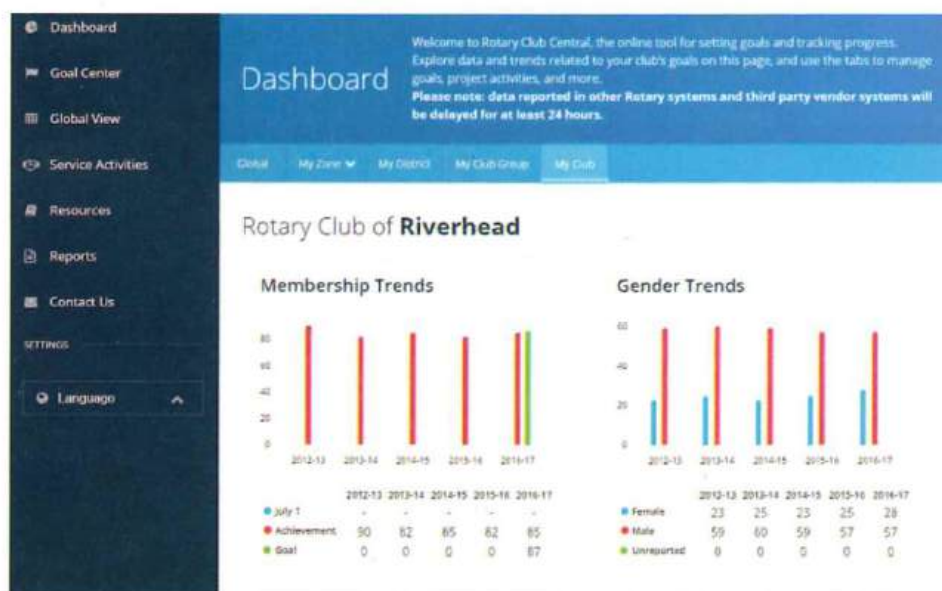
Dashboard
Goal Center
Global View
Service Activities
Resources
Reports
Contact Us
SETTINGS
Language

Dashboard

Welcome to Rotary Club Central, the online tool for setting goals and tracking progress. Explore data and trends related to your club's goals on this page, and use the tabs to manage goals, project activities, and more.
Please note: data reported in other Rotary systems and third party vendor systems will be delayed for at least 24 hours.

Global | My Zone | My District | My Club Group | My Club

Rotary Club of **Riverhead**

Membership Trends

80
60
40
20
0

2012-13 2013-14 2014-15 2015-16 2016-17

| | 2012-13 | 2013-14 | 2014-15 | 2015-16 | 2016-17 |
|---|---|---|---|---|---|
| July 1 | - | - | - | - | - |
| Achievement | 90 | 82 | 85 | 82 | 85 |
| Goal | 0 | 0 | 0 | 0 | 87 |

Gender Trends

60
40
20
0

2012-13 2013-14 2014-15 2015-16 2016-17

| | 2012-13 | 2013-14 | 2014-15 | 2015-16 | 2016-17 |
|---|---|---|---|---|---|
| Female | 23 | 25 | 23 | 25 | 28 |
| Male | 59 | 60 | 59 | 57 | 57 |
| Unreported | 0 | 0 | 0 | 0 | 0 |